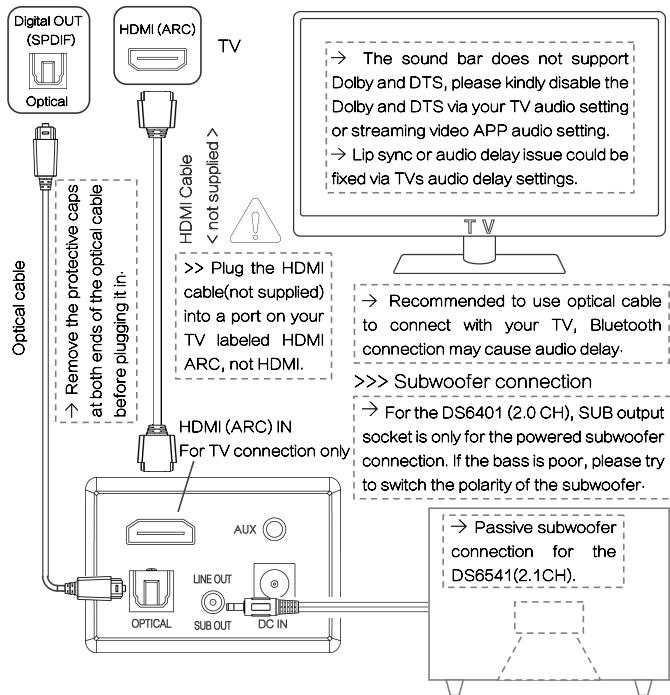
Digital OUT (SPDIF)

Optical

HDMI (ARC)

TV

→ The sound bar does not support Dolby and DTS, please kindly disable the Dolby and DTS via your TV audio setting or streaming video APP audio setting.
→ Lip sync or audio delay issue could be fixed via TVs audio delay settings.

T V

HDMI Cable
< not supplied >

Optical cable

→ Remove the protective caps at both ends of the optical cable before plugging it in.

>> Plug the HDMI cable(not supplied) into a port on your TV labeled HDMI ARC, not HDMI.

→ Recommended to use optical cable to connect with your TV, Bluetooth connection may cause audio delay.

>>> Subwoofer connection

→ For the DS6401 (2.0 CH), SUB output socket is only for the powered subwoofer connection. If the bass is poor, please try to switch the polarity of the subwoofer.

HDMI (ARC) IN
For TV connection only

AUX

→ Passive subwoofer connection for the DS6541(2.1CH).

LINE OUT

OPTICAL

SUB OUT

DC IN